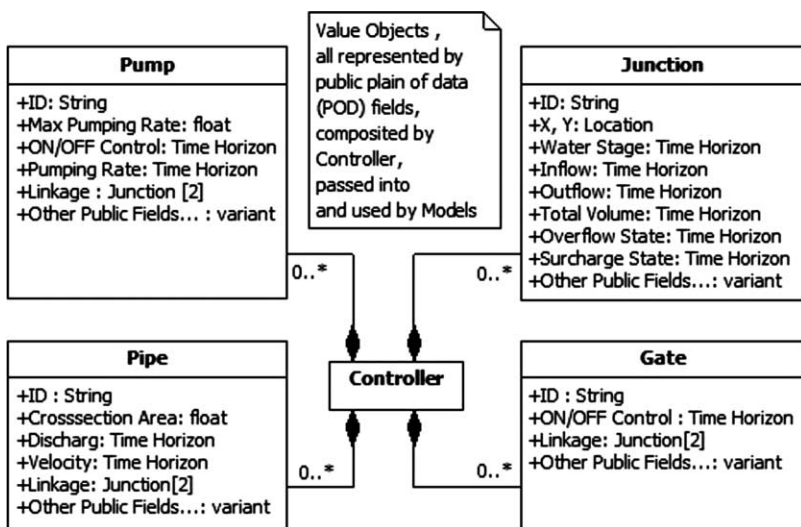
Value Objects , all represented by public plain of data (POD) fields, composited by Controller, passed into and used by Models

Pump

+ID: String
+Max Pumping Rate: float
+ON/OFF Control: Time Horizon
+Pumping Rate: Time Horizon
+Linkage : Junction [2]
+Other Public Fields... : variant

Junction

+ID: String
+X, Y: Location
+Water Stage: Time Horizon
+Inflow: Time Horizon
+Outflow: Time Horizon
+Total Volume: Time Horizon
+Overflow State: Time Horizon
+Surcharge State: Time Horizon
+Other Public Fields...: variant

0..*

0..*

Controller

Pipe

+ID : String
+Crosssection Area: float
+Discharg: Time Horizon
+Velocity: Time Horizon
+Linkage: Junction[2]
+Other Public Fields...: variant

0..*

0..*

Gate

+ID : String
+ON/OFF Control : Time Horizon
+Linkage: Junction[2]
+Other Public Fields...: variant